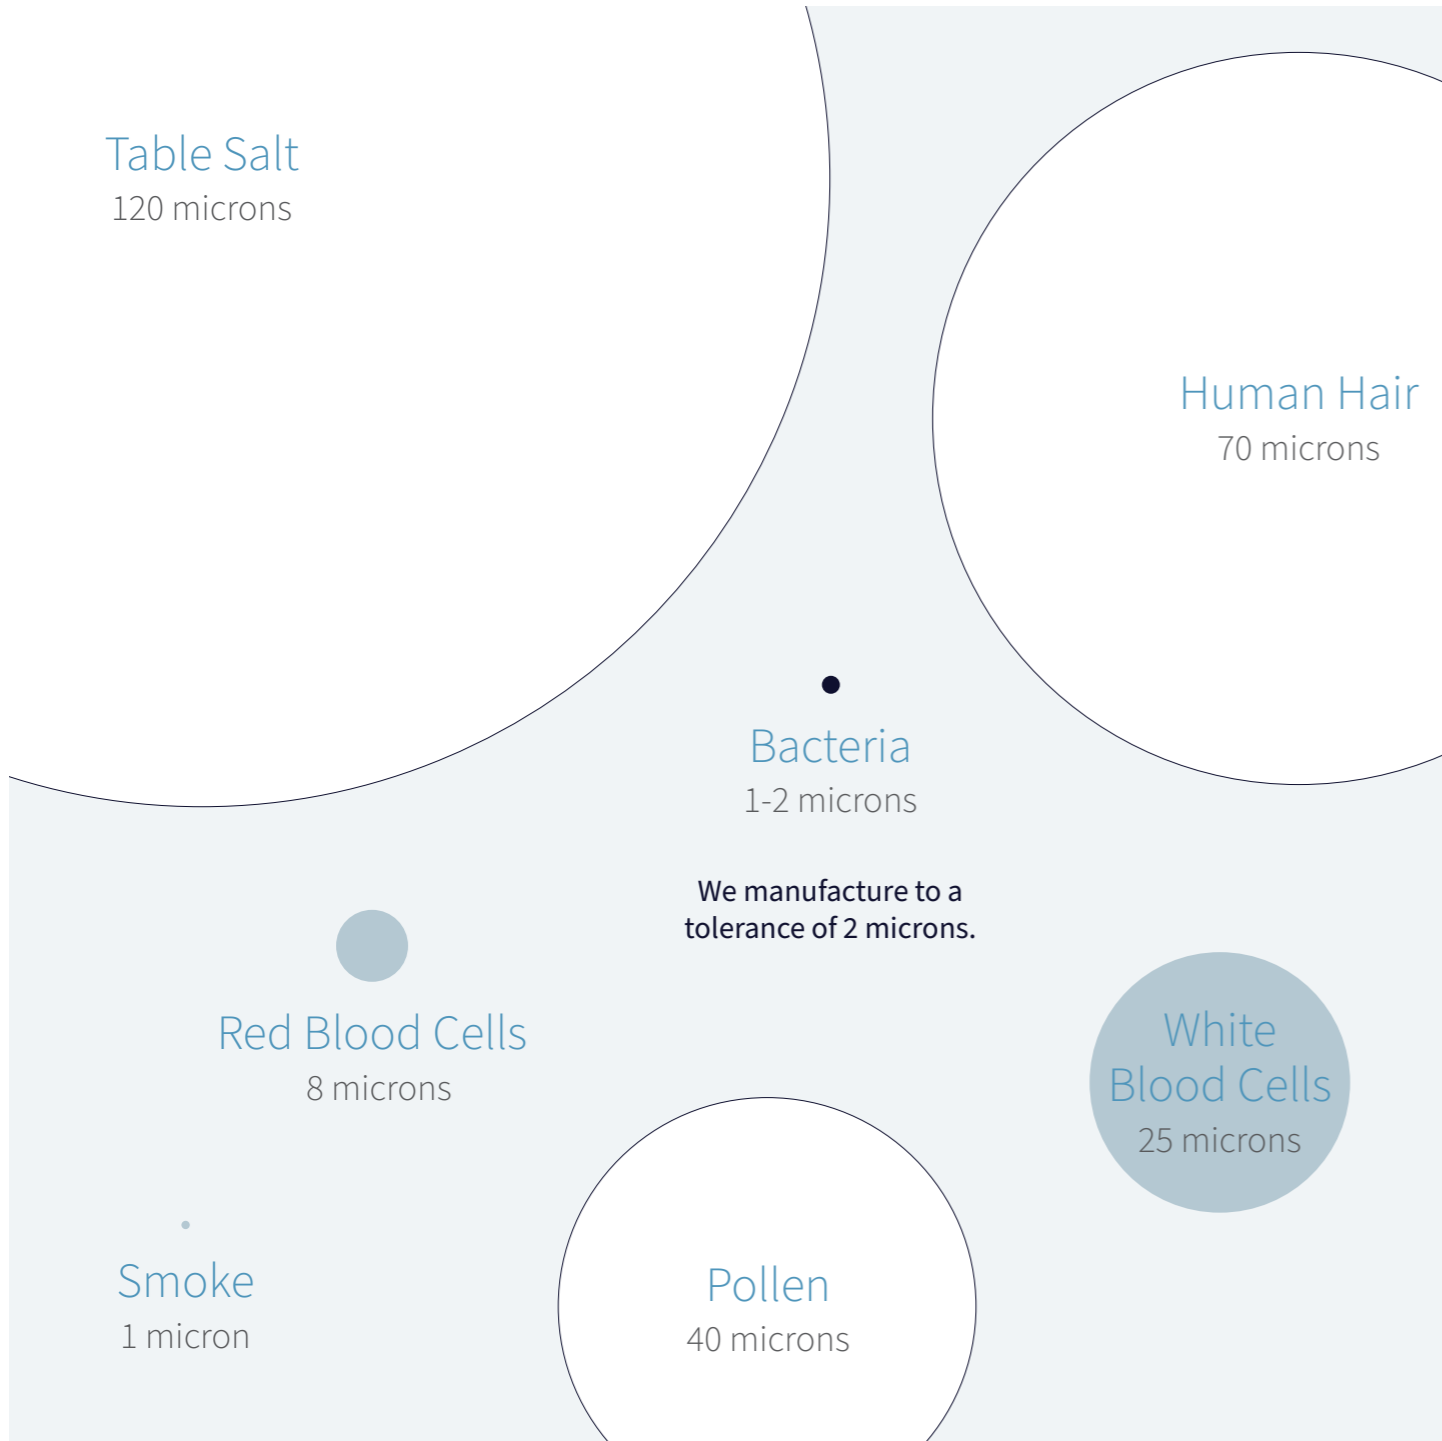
Table Salt
120 microns

Human Hair
70 microns

Bacteria
1-2 microns

We manufacture to a tolerance of 2 microns.

Red Blood Cells
8 microns

White Blood Cells
25 microns

Smoke
1 micron

Pollen
40 microns